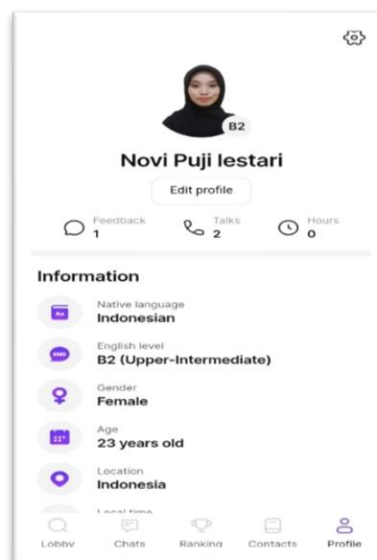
B2

Novi Puji lestari

Edit profile

Feedback 1

Talks 2

Hours 0

Information

Native language
Indonesian

English level
B2 (Upper-Intermediate)

Gender
Female

Age
23 years old

Location
Indonesia

Local time

Lobby

Chats

Ranking

Contacts

Profile